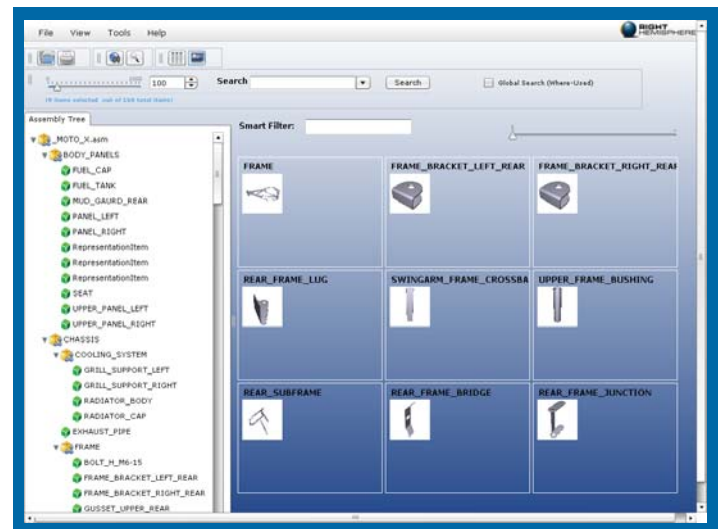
File View Tools Help

RIGHT HEMISPHERE

100

Search

Search

Global Search (Where-Used)

(9 items selected out of 158 total items)

Assembly Tree

_MOTO_X.asm
BODY_PANELS
FUEL_CAP
FUEL_TANK
MUD_GAURD_REAR
PANEL_LEFT
PANEL_RIGHT
RepresentationItem
RepresentationItem
RepresentationItem
SEAT
UPPER_PANEL_LEFT
UPPER_PANEL_RIGHT
CHASSIS
COOLING_SYSTEM
GRILL_SUPPORT_LEFT
GRILL_SUPPORT_RIGHT
RADIATOR_BODY
RADIATOR_CAP
EXHAUST_PIPE
FRAME
BOLT_H_M6-15
FRAME_BRACKET_LEFT_REAR
FRAME_BRACKET_RIGHT_REAR
GUSSET_UPPER_REAR

Smart Filter:

FRAME

FRAME_BRACKET_LEFT_REAR

FRAME_BRACKET_RIGHT_REAR

REAR_FRAME_LUG

SWINGARM_FRAME_CROSSBA

UPPER_FRAME_BUSHING

REAR_SUBFRAME

REAR_FRAME_BRIDGE

REAR_FRAME_JUNCTION